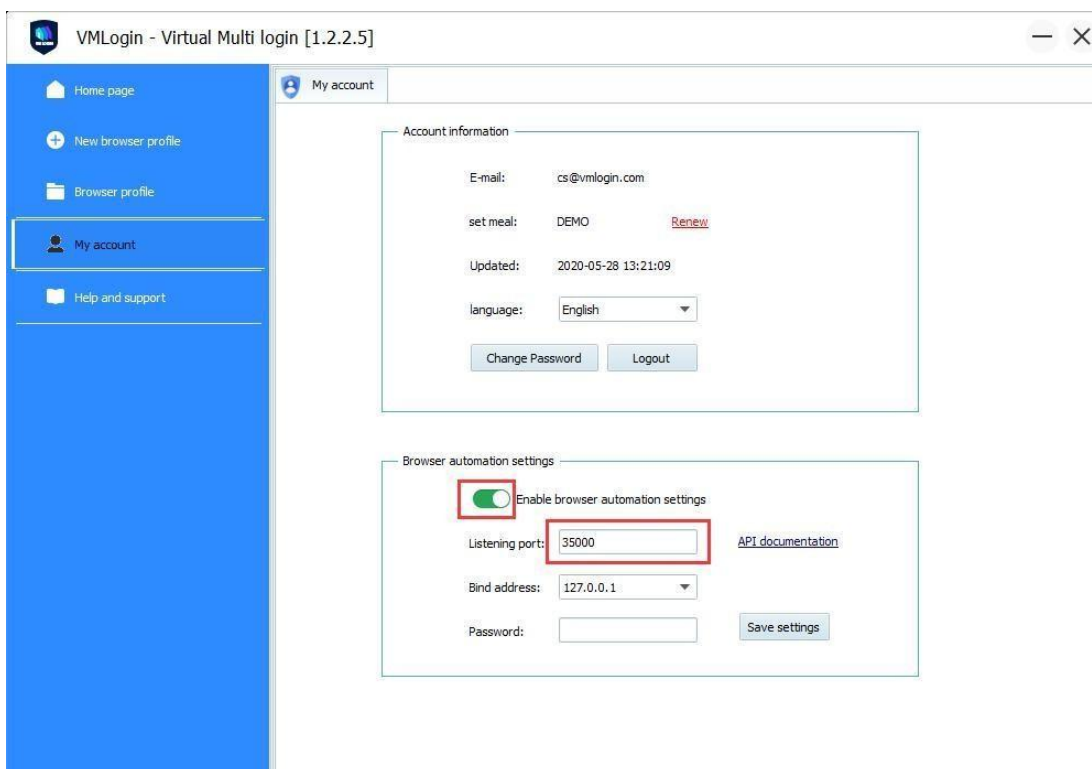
VMLogin - Virtual Multi login [1.2.2.5]

Home page
New browser profile
Browser profile
My account
Help and support

My account

Account information

E-mail: cs@vmlogin.com
set meal: DEMO Renew
Updated: 2020-05-28 13:21:09
language: English
Change Password
Logout

Browser automation settings

Enable browser automation settings
Listening port: 35000
API documentation
Bind address: 127.0.0.1
Password:
Save settings